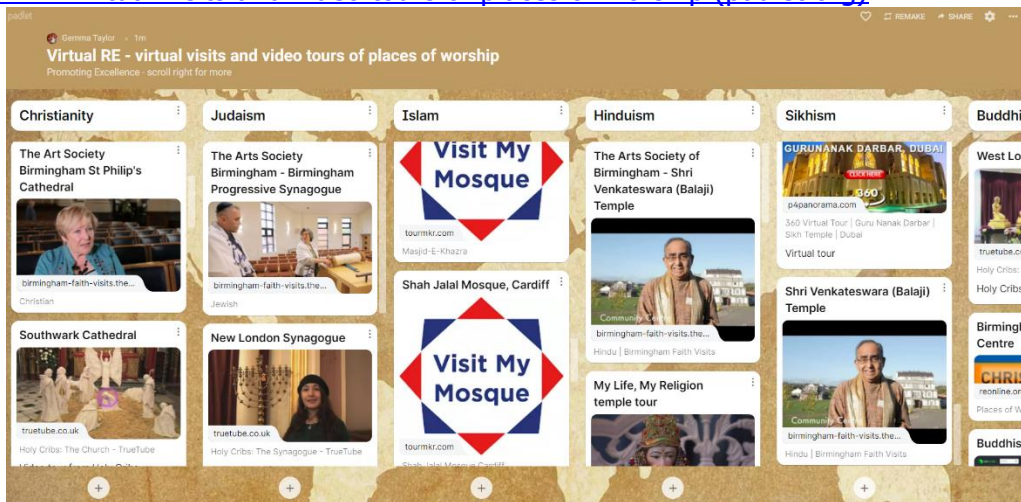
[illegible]

padlet

Gemma Taylor · 1m

REMAKE SHARE

Virtual RE - virtual visits and video tours of places of worship

Promoting Excellence · scroll right for more

Christianity

The Art Society Birmingham St Philip's Cathedral

birmingham-faith-visits.the...

Christian

Southwark Cathedral

truetube.co.uk

Holy Cribs: The Church - TrueTube

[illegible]

Judaism

The Arts Society Birmingham - Birmingham Progressive Synagogue

birmingham-faith-visits.the...

Jewish

New London Synagogue

truetube.co.uk

Holy Cribs: The Synagogue - TrueTube

Islam

Visit My Mosque

tourmkr.com

Masjid-E-Khazra

Shah Jalal Mosque, Cardiff

Visit My Mosque

tourmkr.com

Shah Jalal Mosque Cardiff

Hinduism

The Arts Society of Birmingham - Shri Venkateswara (Balaji) Temple

Community Centre

birmingham-faith-visits.the...

Hindu | Birmingham Faith Visits

My Life, My Religion temple tour

Sikhism

GURUNANAK DARBAR, DUBAI

CLICK HERE

360

p4panorama.com

360 Virtual Tour | Guru Nanak Darbar | Sikh Temple | Dubai

Virtual tour

Shri Venkateswara (Balaji) Temple

Community Centre

birmingham-faith-visits.the...

Hindu | Birmingham Faith Visits

Buddhi

West Lo

truetube.c

Holy Cribs:

Holy Cribs

Birmingh Centre

CHRIS

reonline.or

Places of W

Buddhis